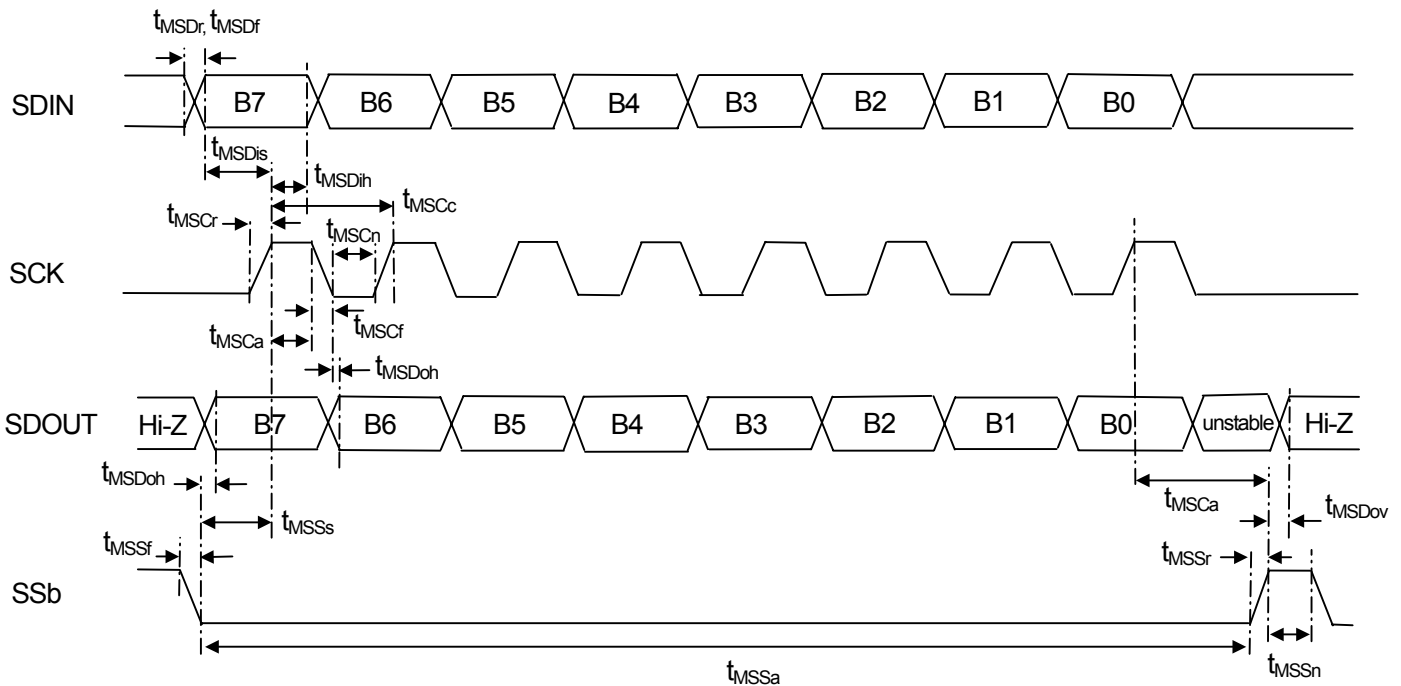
$t_{MSDr}$, $t_{MSDf}$

SDIN

B7 B6 B5 B4 B3 B2 B1 B0

$t_{MSDis}$

$t_{MSDih}$

$t_{MSCc}$

$t_{MSCr}$

$t_{MSCn}$

SCK

$t_{MSCf}$

$t_{MSCa}$

$t_{MSDoh}$

SDOUT

Hi-Z B7 B6 B5 B4 B3 B2 B1 B0 unstable Hi-Z

$t_{MSDoh}$

$t_{MSSs}$

$t_{MSCa}$

$t_{MSDov}$

$t_{MSSf}$

$t_{MSSr}$

SSb

$t_{MSSa}$

$t_{MSSn}$